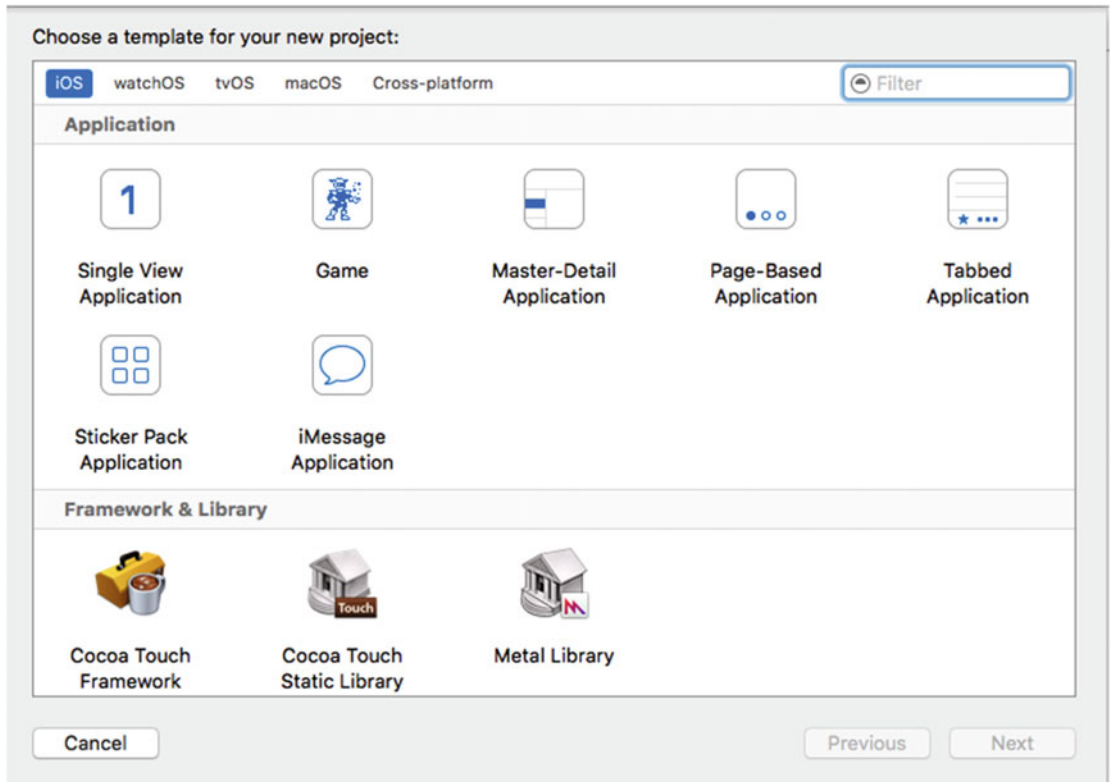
Choose a template for your new project:

iOS watchOS tvOS macOS Cross-platform

Filter

Application

1

Single View Application

Game

Master-Detail Application

Page-Based Application

Tabbed Application

Sticker Pack Application

iMessage Application

Framework & Library

Touch

Cocoa Touch Framework

Cocoa Touch Static Library

Metal Library

Cancel

Previous

Next